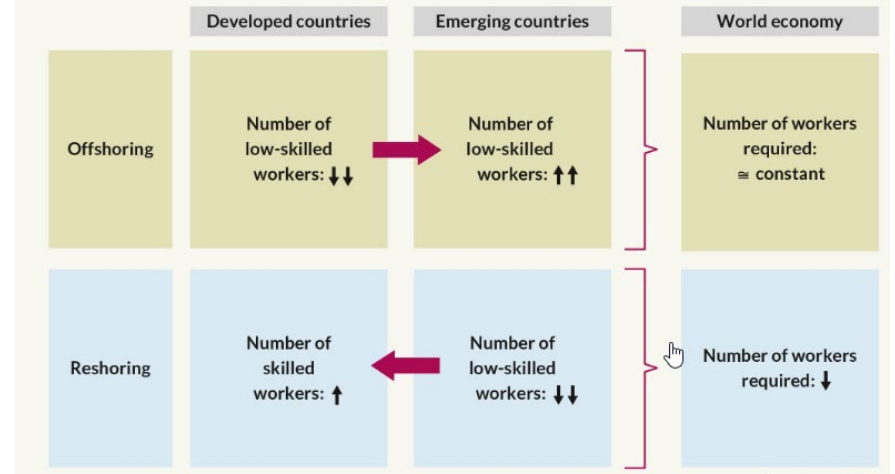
| | Developed countries | Emerging countries | World economy |
|---|---|---|---|
| Offshoring | Number of low-skilled workers: ↓↓ | Number of low-skilled workers: ↑↑ | Number of workers required: ≅ constant |
| Reshoring | Number of skilled workers: ↑ | Number of low-skilled workers: ↓↓ | Number of workers required: ↓ |